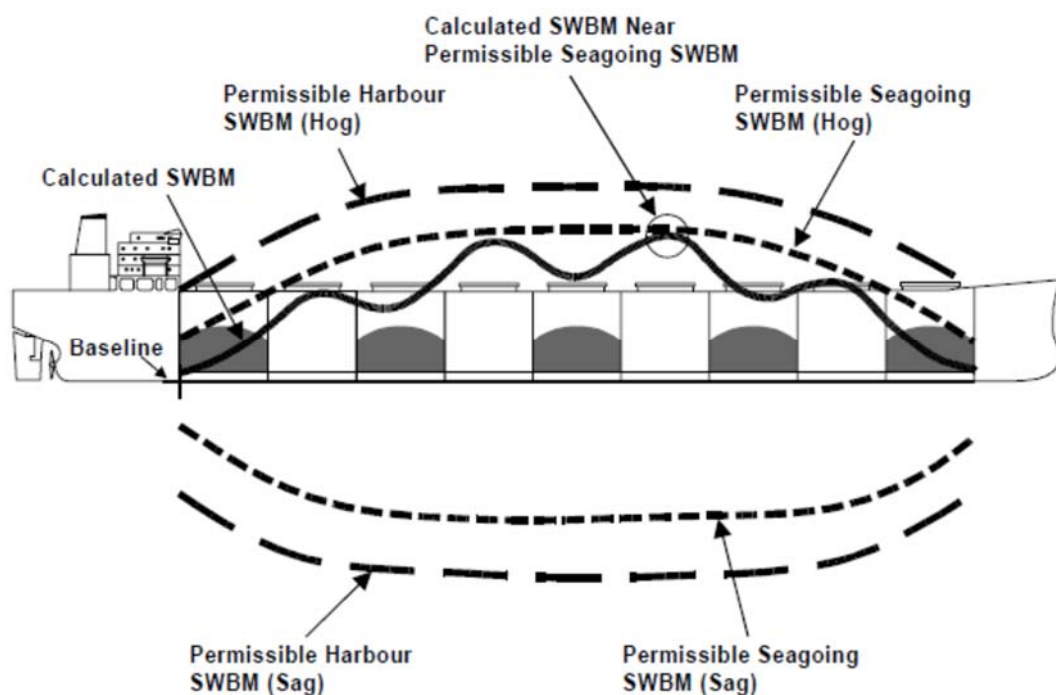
Calculated SWBM Near Permissible Seagoing SWBM

Permissible Harbour SWBM (Hog)

Permissible Seagoing SWBM (Hog)

Calculated SWBM

Baseline

Permissible Harbour SWBM (Sag)

Permissible Seagoing SWBM (Sag)